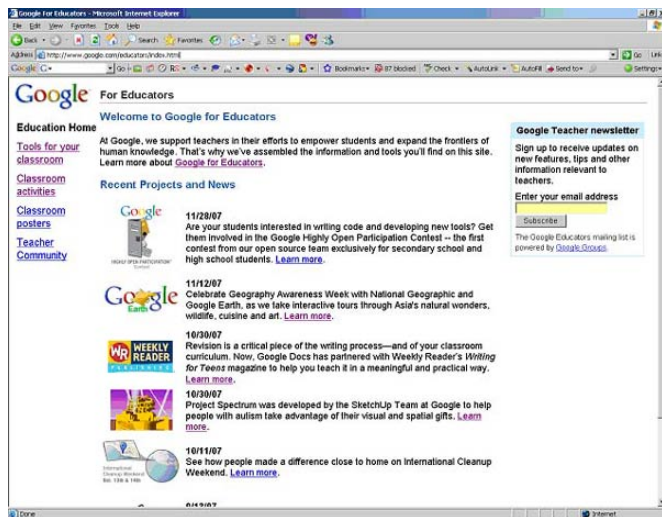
Google For Educators - Microsoft Internet Explorer

File Edit View Favorites Tools Help

Back Search Favorites

Address http://www.google.com/educators/index.html

Go Links

Google G- Go Bookmarks 87 blocked Check AutoLink AutoFill Send to Settings

Google For Educators

Education Home

Tools for your classroom

Classroom activities

Classroom posters

Teacher Community

Welcome to Google for Educators

At Google, we support teachers in their efforts to empower students and expand the frontiers of human knowledge. That's why we've assembled the information and tools you'll find on this site. Learn more about Google for Educators.

Recent Projects and News

Google HIGHLY OPEN PARTICIPATION CONTEST

11/28/07
Are your students interested in writing code and developing new tools? Get them involved in the Google Highly Open Participation Contest -- the first contest from our open source team exclusively for secondary school and high school students. Learn more.

Google Earth

11/12/07
Celebrate Geography Awareness Week with National Geographic and Google Earth, as we take interactive tours through Asia's natural wonders, wildlife, cuisine and art. Learn more.

WR WEEKLY READER PUBLISHING

10/30/07
Revision is a critical piece of the writing process—and of your classroom curriculum. Now, Google Docs has partnered with Weekly Reader's Writing for Teens magazine to help you teach it in a meaningful and practical way. Learn more.

10/30/07
Project Spectrum was developed by the SketchUp Team at Google to help people with autism take advantage of their visual and spatial gifts. Learn more.

International Cleanup Weekend Oct. 13th & 14th

10/11/07
See how people made a difference close to home on International Cleanup Weekend. Learn more.

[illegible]

Google Teacher newsletter

Sign up to receive updates on new features, tips and other information relevant to teachers.

Enter your email address

Subscribe

The Google Educators mailing list is powered by Google Groups.

Done

Internet